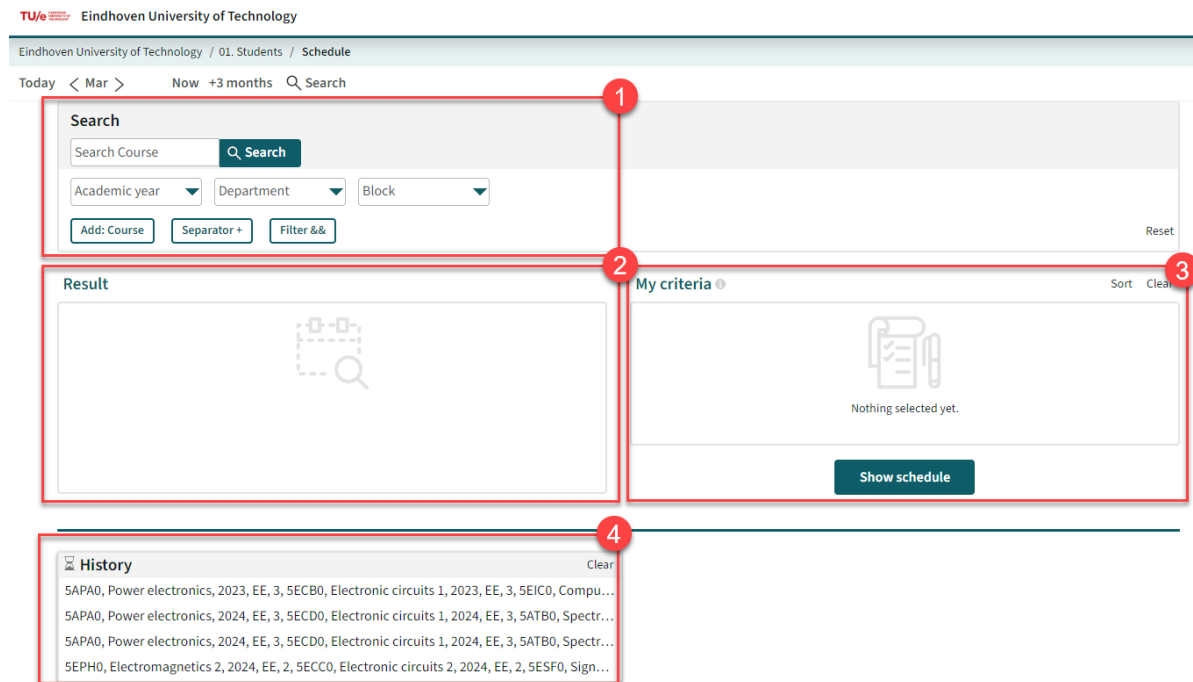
TU/e Eindhoven University of Technology

Eindhoven University of Technology / 01. Students / Schedule

Today < Mar > Now +3 months Search

1

Search

Search Course Search

Academic year Department Block

Add: Course Separator + Filter &&

Reset

2

Result

3

My criteria Sort Clear

Nothing selected yet.

Show schedule

4

History Clear

5APA0, Power electronics, 2023, EE, 3, 5ECB0, Electronic circuits 1, 2023, EE, 3, 5EIC0, Compu...

5APA0, Power electronics, 2024, EE, 3, 5ECD0, Electronic circuits 1, 2024, EE, 3, 5ATB0, Spectr...

5APA0, Power electronics, 2024, EE, 3, 5ECD0, Electronic circuits 1, 2024, EE, 3, 5ATB0, Spectr...

5EPH0, Electromagnetics 2, 2024, EE, 2, 5ECC0, Electronic circuits 2, 2024, EE, 2, 5ESF0, Sign...